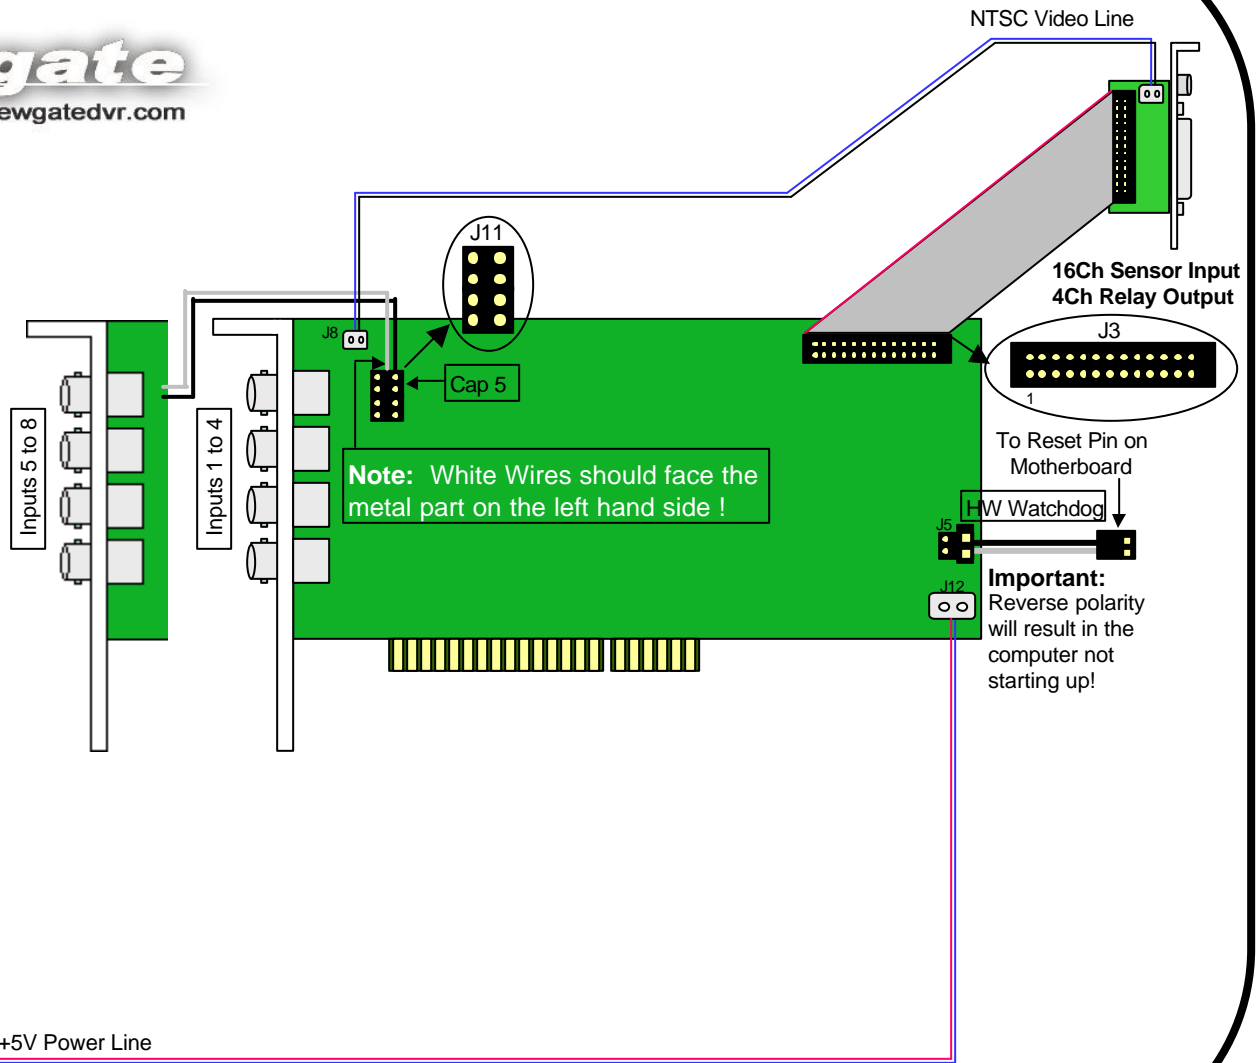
gate
ewgatedvr.com

NTSC Video Line

J11

16Ch Sensor Input
4Ch Relay Output

J3

1

J8

Cap 5

Inputs 5 to 8

Inputs 1 to 4

**Note:** White Wires should face the metal part on the left hand side !

To Reset Pin on Motherboard

HW Watchdog

J5

J12

**Important:**
Reverse polarity will result in the computer not starting up!

+5V Power Line